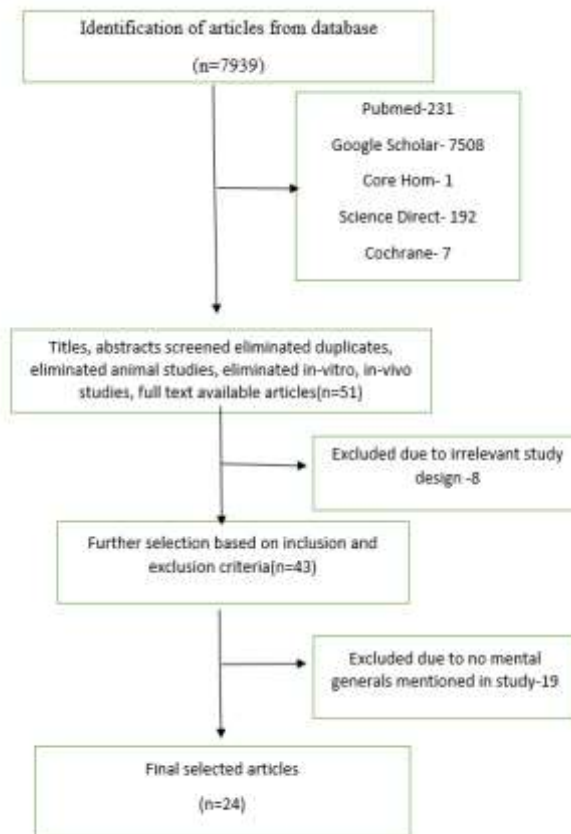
Identification of articles from database

(n=7939)

Pubmed-231

Google Scholar- 7508

Core Hom- 1

Science Direct- 192

Cochrane- 7

Titles, abstracts screened eliminated duplicates, eliminated animal studies, eliminated in-vitro, in-vivo studies, full text available articles(n=51)

Excluded due to irrelevant study design -8

Further selection based on inclusion and exclusion criteria(n=43)

Excluded due to no mental generals mentioned in study-19

Final selected articles

(n=24)